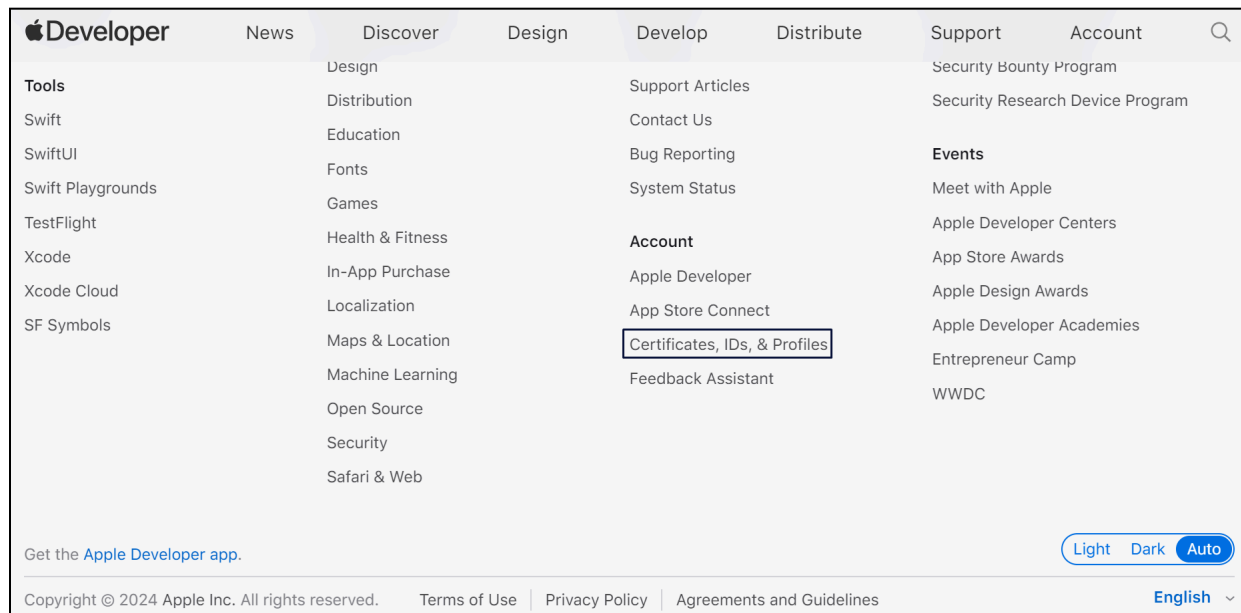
Developer News Discover Design Develop Distribute Support Account

Tools
Swift
SwiftUI
Swift Playgrounds
TestFlight
Xcode
Xcode Cloud
SF Symbols

Design
Distribution
Education
Fonts
Games
Health & Fitness
In-App Purchase
Localization
Maps & Location
Machine Learning
Open Source
Security
Safari & Web

Support Articles
Contact Us
Bug Reporting
System Status

Account
Apple Developer
App Store Connect
Certificates, IDs, & Profiles
Feedback Assistant

Security Bounty Program
Security Research Device Program

Events
Meet with Apple
Apple Developer Centers
App Store Awards
Apple Design Awards
Apple Developer Academies
Entrepreneur Camp
WWDC

Get the Apple Developer app.

Light Dark Auto

Copyright © 2024 Apple Inc. All rights reserved. Terms of Use | Privacy Policy | Agreements and Guidelines

English